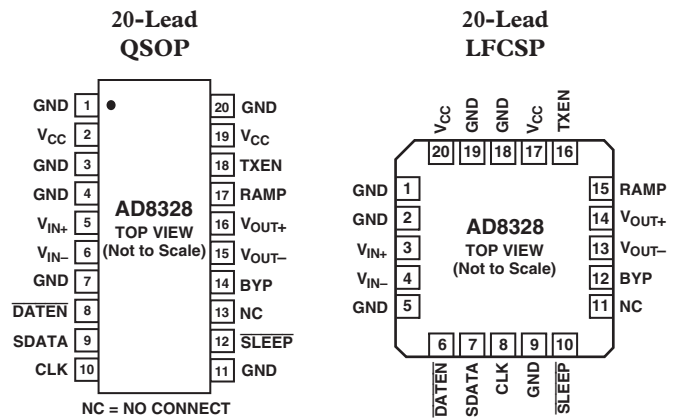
20-Lead
QSOP

GND 1
$V_{CC}$ 2
GND 3
GND 4
$V_{IN+}$ 5
$V_{IN-}$ 6
GND 7
$\overline{DATEN}$ 8
SDATA 9
CLK 10

AD8328
TOP VIEW
(Not to Scale)

20 GND
19 $V_{CC}$
18 TXEN
17 RAMP
16 $V_{OUT+}$
15 $V_{OUT-}$
14 BYP
13 NC
12 $\overline{SLEEP}$
11 GND

NC = NO CONNECT

20-Lead
LFCSP

$V_{CC}$ 20
GND 19
GND 18
$V_{CC}$ 17
TXEN 16

GND 1
GND 2
$V_{IN+}$ 3
$V_{IN-}$ 4
GND 5

AD8328
TOP VIEW
(Not to Scale)

15 RAMP
14 $V_{OUT+}$
13 $V_{OUT-}$
12 BYP
11 NC

6 $\overline{DATEN}$
7 SDATA
8 CLK
9 GND
10 $\overline{SLEEP}$